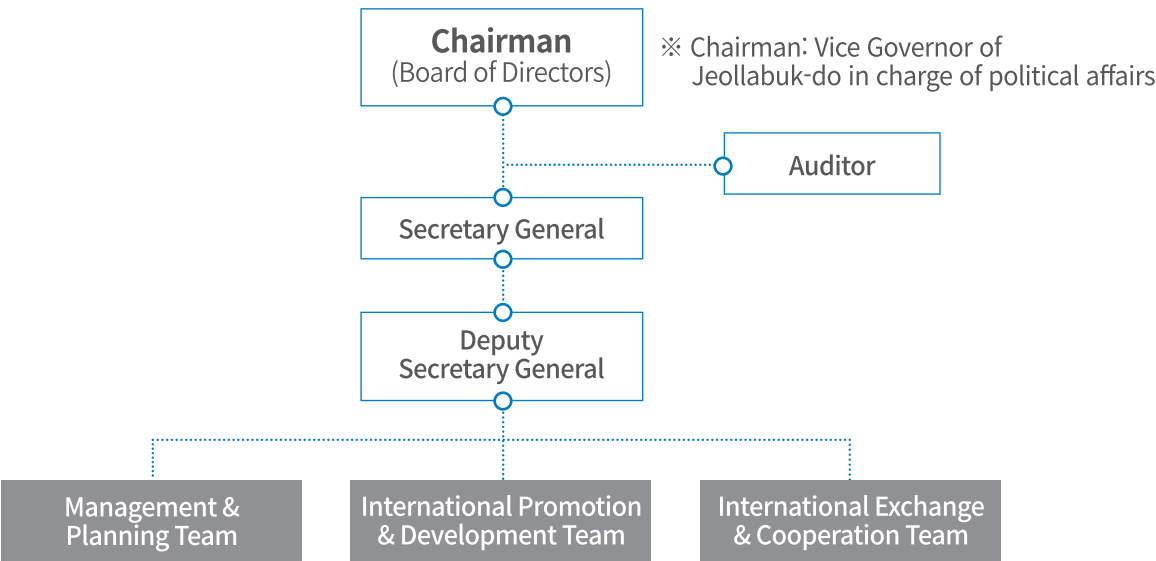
Chairman
(Board of Directors)

※ Chairman: Vice Governor of Jeollabuk-do in charge of political affairs

Auditor

Secretary General

Deputy Secretary General

Management & Planning Team

International Promotion & Development Team

International Exchange & Cooperation Team